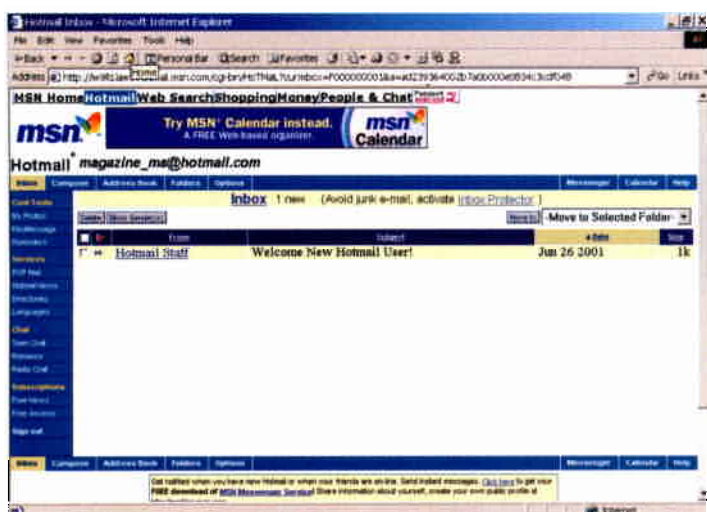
Hotmail Inbox - Microsoft Internet Explorer

File Edit View Favorites Tools Help

Back Personal Bar Search Favorites

Address http://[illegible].msn.com/cgi-bin/HoTMaiL?curmbox=F000000001&a=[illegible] Go Links

MSN Home Hotmail Web Search Shopping Money People & Chat

msn

Try MSN Calendar instead. A FREE Web-based organizer.

msn Calendar

Hotmail magazine_ma@hotmail.com

Inbox Compose Address Book Folders Options Messenger Calendar Help

Inbox 1 new (Avoid junk e-mail, activate Inbox Protector)

Delete Block Sender(s) Move to -Move to Selected Folder-

| | From | Subject | Date | Size |
|---|---|---|---|---|
| | Hotmail Staff | Welcome New Hotmail User! | Jun 26 2001 | 1k |

Inbox Compose Address Book Folders Options Messenger Calendar Help

Get notified when you have new Hotmail or when your friends are on-line. Send instant messages. Click here to get your FREE download of MSN Messenger Service! Share information about yourself, create your own public profile at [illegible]

Internet